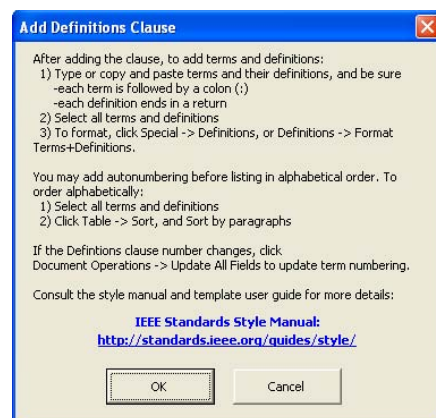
Add Definitions Clause

After adding the clause, to add terms and definitions:
1) Type or copy and paste terms and their definitions, and be sure
-each term is followed by a colon (:)
-each definition ends in a return
2) Select all terms and definitions
3) To format, click Special -> Definitions, or Definitions -> Format Terms+Definitions.

You may add autonumbering before listing in alphabetical order. To order alphabetically:
1) Select all terms and definitions
2) Click Table -> Sort, and Sort by paragraphs

If the Defintions clause number changes, click
Document Operations -> Update All Fields to update term numbering.

Consult the style manual and template user guide for more details:

IEEE Standards Style Manual:
http://standards.ieee.org/guides/style/

OK

Cancel